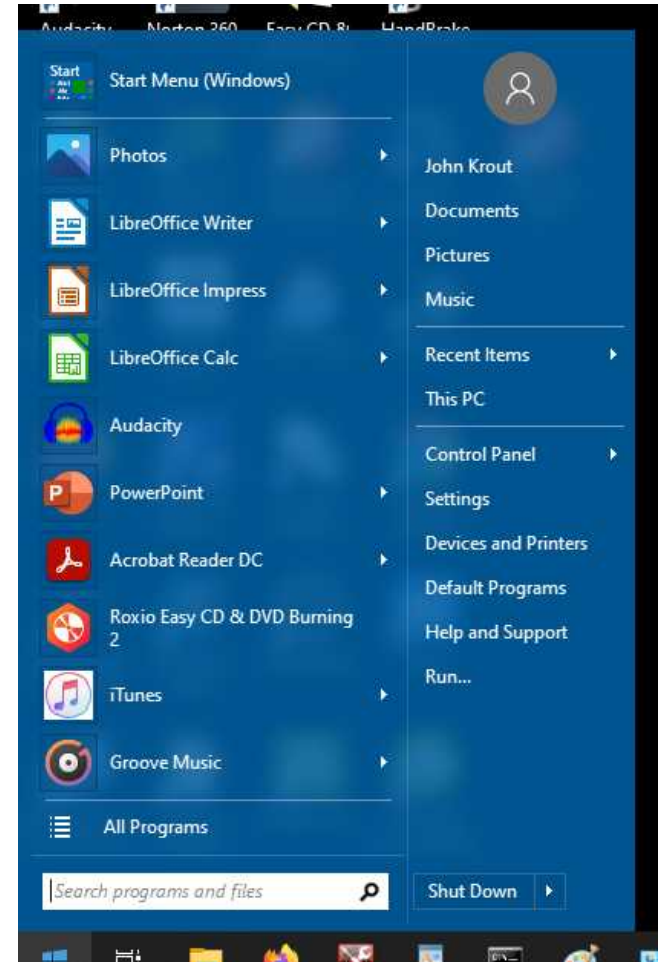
Audacity Norton 360 Easy CD & HandBrake

Start Menu (Windows)

Photos

LibreOffice Writer

LibreOffice Impress

LibreOffice Calc

Audacity

PowerPoint

Acrobat Reader DC

Roxio Easy CD & DVD Burning 2

iTunes

Groove Music

All Programs

Search programs and files

John Krout

Documents

Pictures

Music

Recent Items

This PC

Control Panel

Settings

Devices and Printers

Default Programs

Help and Support

Run...

Shut Down